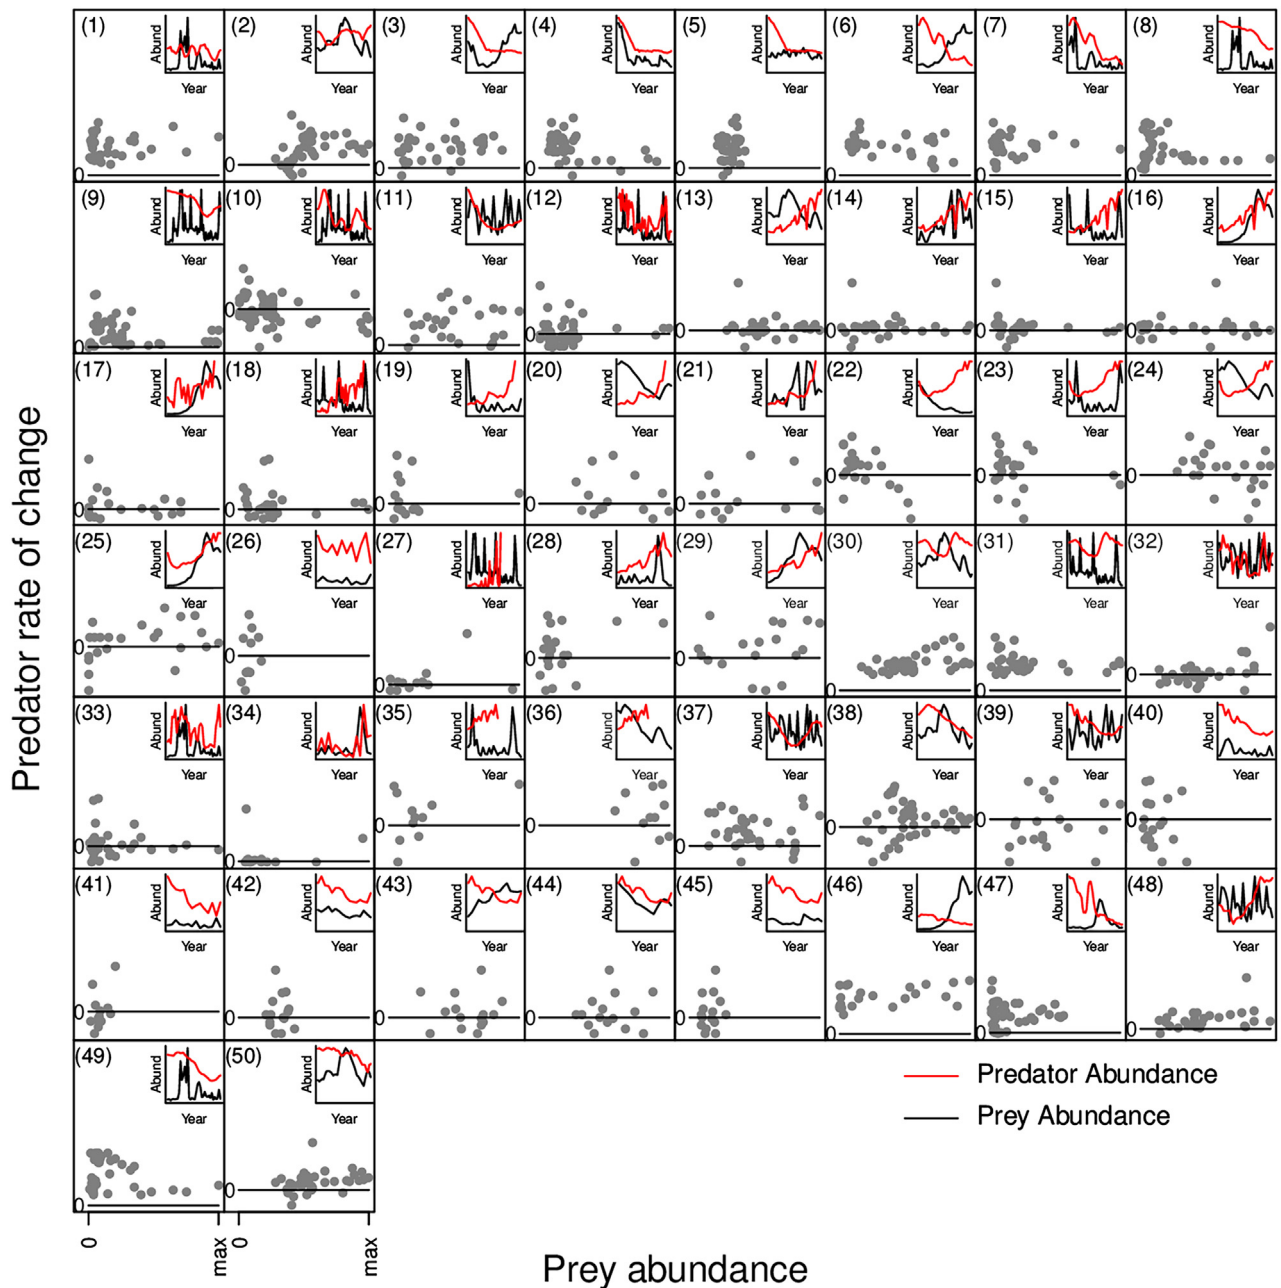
Predator rate of change

(1) Abund Year 0
(2) Abund Year 0
(3) Abund Year 0
(4) Abund Year 0
(5) Abund Year 0
(6) Abund Year 0
(7) Abund Year 0
(8) Abund Year 0
(9) Abund Year 0
(10) Abund Year 0
(11) Abund Year 0
(12) Abund Year 0
(13) Abund Year 0
(14) Abund Year 0
(15) Abund Year 0
(16) Abund Year 0
(17) Abund Year 0
(18) Abund Year 0
(19) Abund Year 0
(20) Abund Year 0
(21) Abund Year 0
(22) Abund Year 0
(23) Abund Year 0
(24) Abund Year 0
(25) Abund Year 0
(26) Abund Year 0
(27) Abund Year 0
(28) Abund Year 0
(29) Abund Year 0
(30) Abund Year 0
(31) Abund Year 0
(32) Abund Year 0
(33) Abund Year 0
(34) Abund Year 0
(35) Abund Year 0
(36) Abund Year 0
(37) Abund Year 0
(38) Abund Year 0
(39) Abund Year 0
(40) Abund Year 0
(41) Abund Year 0
(42) Abund Year 0
(43) Abund Year 0
(44) Abund Year 0
(45) Abund Year 0
(46) Abund Year 0
(47) Abund Year 0
(48) Abund Year 0
(49) Abund Year 0
(50) Abund Year 0

Predator Abundance
Prey Abundance

0 max 0 max

Prey abundance